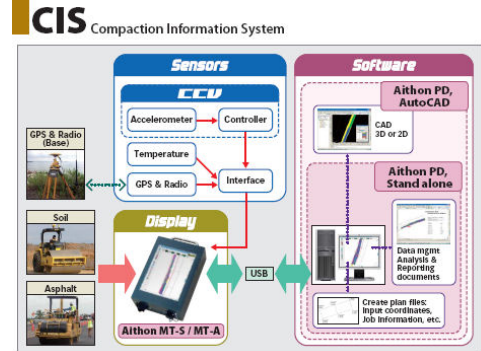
CIS Compaction Information System

Sensors

CCV

Accelerometer

Controller

Temperature

GPS & Radio

Interface

GPS & Radio (Base)

Soil

Asphalt

Display

Aithon MT-S / MT-A

USB

Software

Aithon PD, AutoCAD

CAD 3D or 2D

Aithon PD, Stand alone

Data mgmt Analysis & Reporting documents

Create plan files: Input coordinates, Job information, etc.